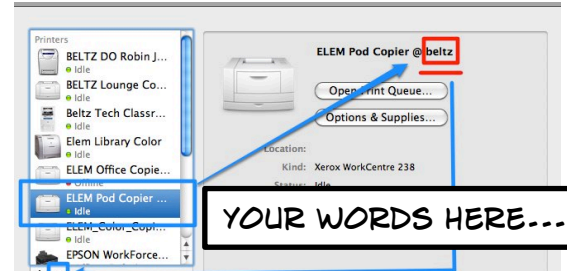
Printers
BELTZ DO Robin J...
Idle
BELTZ Lounge Co...
Idle
Beltz Tech Classr...
Idle
Elem Library Color
Idle
ELEM Office Copie...
Offline
ELEM Pod Copier ...
Idle
ELEM_Color_Cop...
Idle
EPSON WorkForce...

ELEM Pod Copier @ beltz

Open Print Queue...
Options & Supplies...

Location:
Kind: Xerox WorkCentre 238
Status: Idle

YOUR WORDS HERE...